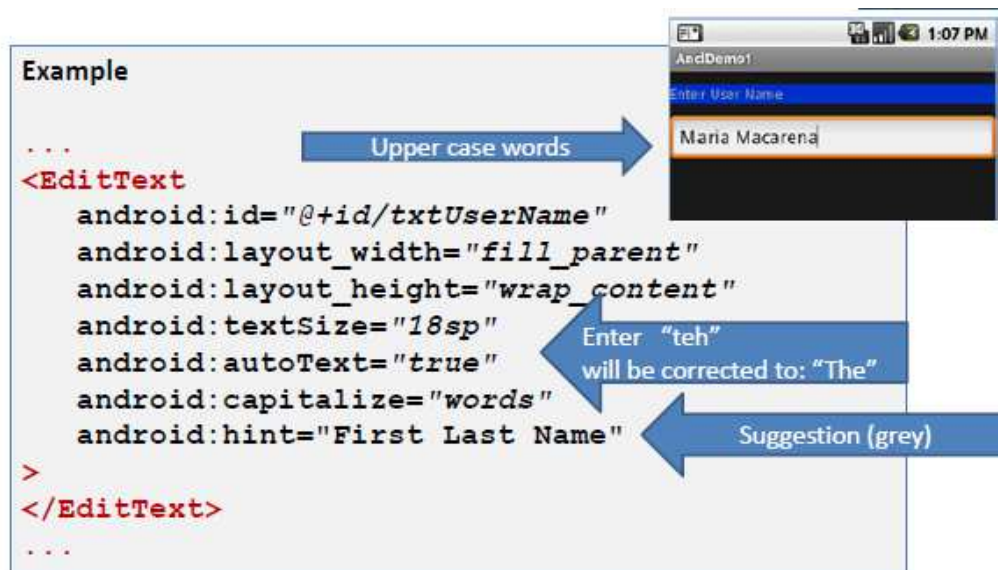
Example

...
<EditText
android:id="@+id/txtUserName"
android:layout_width="fill_parent"
android:layout_height="wrap_content"
android:textSize="18sp"
android:autoText="true"
android:capitalize="words"
android:hint="First Last Name"
>
</EditText>
...

Upper case words

Enter "teh" will be corrected to: "The"

Suggestion (grey)

1:07 PM
AndDemo1
Enter User Name
Maria Macarena